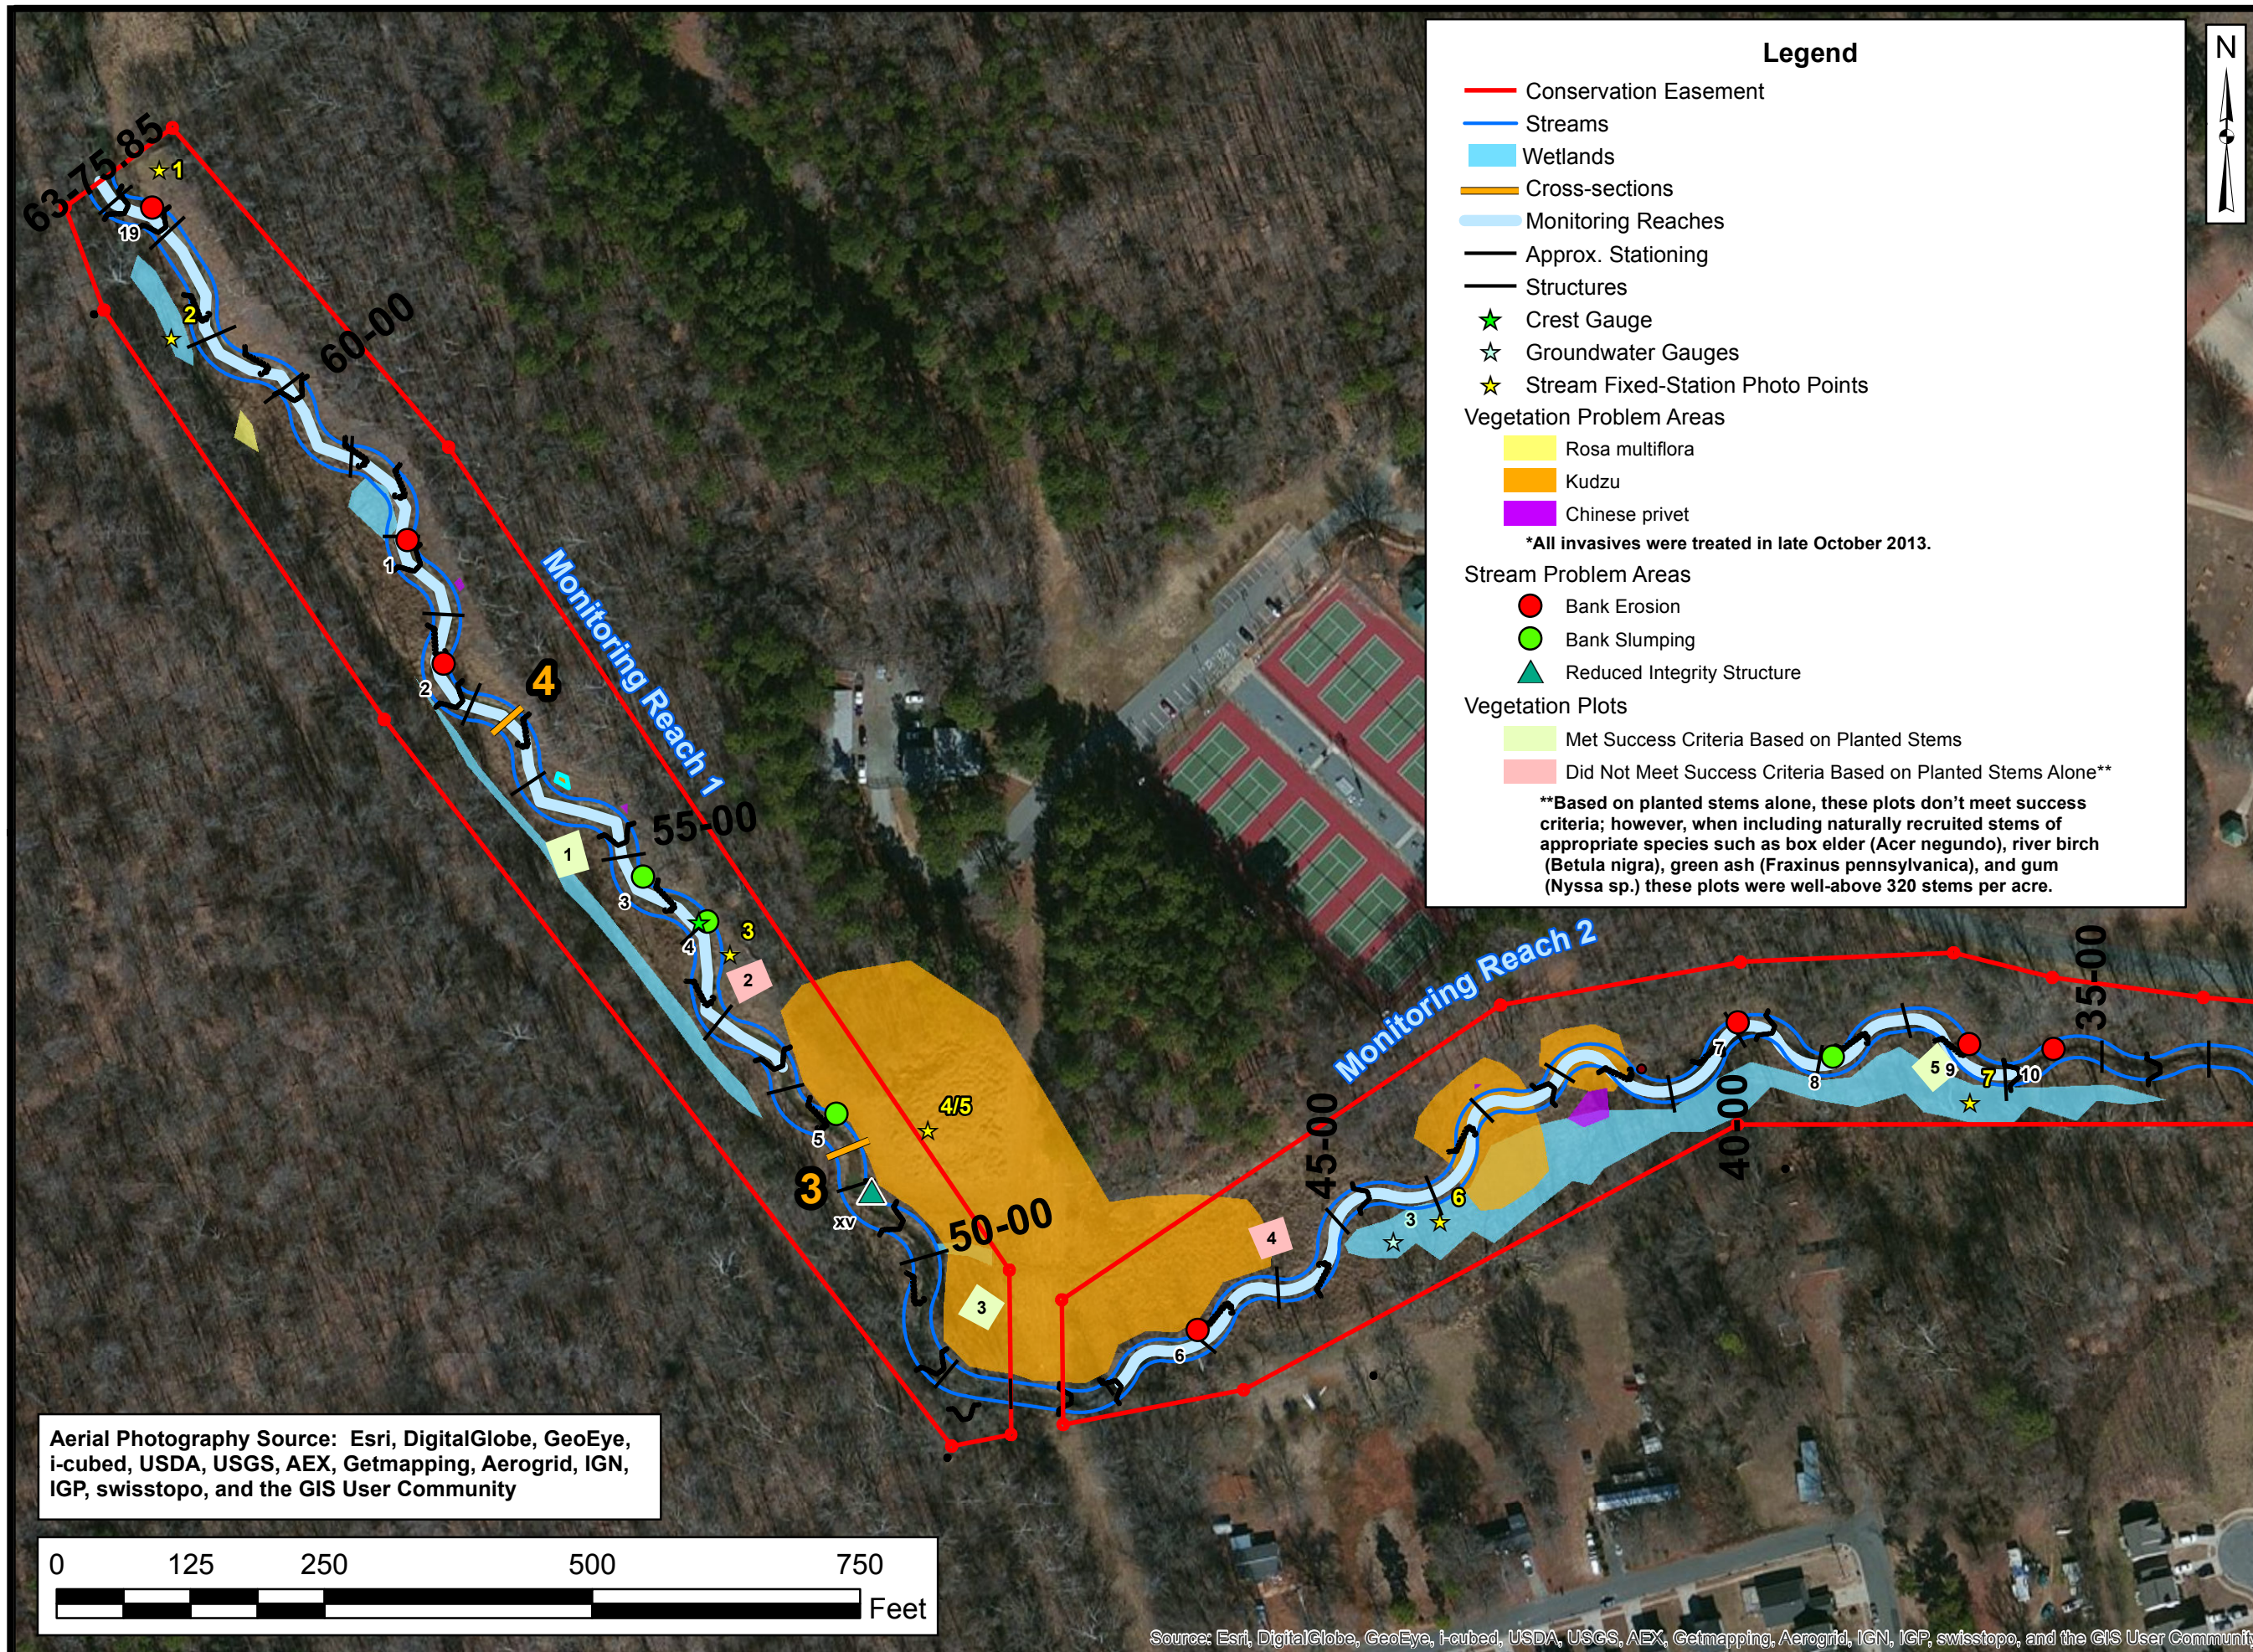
Legend
Conservation Easement
Streams
Wetlands
Cross-sections
Monitoring Reaches
Approx. Stationing
Structures
Crest Gauge
Groundwater Gauges
Stream Fixed-Station Photo Points
Vegetation Problem Areas
Rosa multiflora
Kudzu
Chinese privet
*All invasives were treated in late October 2013.
Stream Problem Areas
Bank Erosion
Bank Slumping
Reduced Integrity Structure
Vegetation Plots
Met Success Criteria Based on Planted Stems
Did Not Meet Success Criteria Based on Planted Stems Alone**
**Based on planted stems alone, these plots don't meet success criteria; however, when including naturally recruited stems of appropriate species such as box elder (Acer negundo), river birch (Betula nigra), green ash (Fraxinus pennsylvanica), and gum (Nyssa sp.) these plots were well-above 320 stems per acre.

N

63+75.85
1
19
2
60+00
1
2
4
Monitoring Reach 1
55+00
1
3
4
3
2
4/5
5
3
xv
50+00
3
4
6
45+00
3
3
6
Monitoring Reach 2
40+00
7
8
5
9
7
10
35+00

Aerial Photography Source: Esri, DigitalGlobe, GeoEye, i-cubed, USDA, USGS, AEX, Getmapping, Aerogrid, IGN, IGP, swisstopo, and the GIS User Community

0 125 250 500 750
Feet

Source: Esri, DigitalGlobe, GeoEye, i-cubed, USDA, USGS, AEX, Getmapping, Aerogrid, IGN, IGP, swisstopo, and the GIS User Community